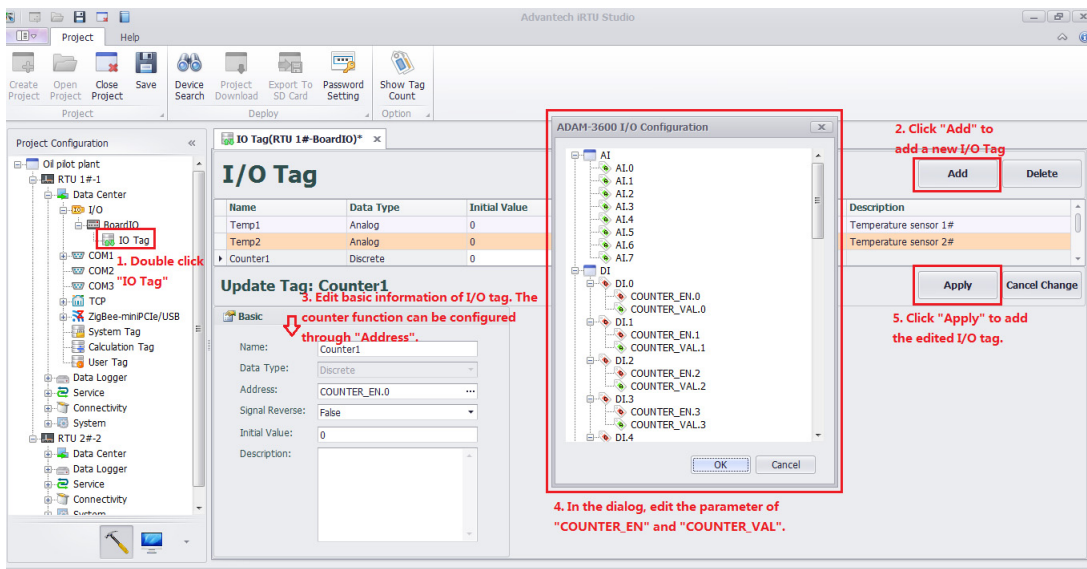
Advantech iRTU Studio

Project Help

Create Project Open Project Close Project Save Device Search Project Download Export To SD Card Password Setting Show Tag Count

Project Deploy Option

Project Configuration

Oil pilot plant
RTU 1#-1
Data Center
I/O
BoardIO
IO Tag
COM1
COM2
COM3
TCP
ZigBee-miniPCIe/USB
System Tag
Calculation Tag
User Tag
Data Logger
Service
Connectivity
System
RTU 2#-2
Data Center
Data Logger
Service
Connectivity
System

1. Double click "IO Tag"

IO Tag(RTU 1#-BoardIO)*

I/O Tag

| Name | Data Type | Initial Value |
|---|---|---|
| Temp1 | Analog | 0 |
| Temp2 | Analog | 0 |
| Counter1 | Discrete | 0 |

Update Tag: Counter1

3. Edit basic information of I/O tag. The counter function can be configured through "Address".

Basic

Name: Counter1
Data Type: Discrete
Address: COUNTER_EN.0
Signal Reverse: False
Initial Value: 0
Description:

ADAM-3600 I/O Configuration

AI
AI.0
AI.1
AI.2
AI.3
AI.4
AI.5
AI.6
AI.7
DI
DI.0
COUNTER_EN.0
COUNTER_VAL.0
DI.1
COUNTER_EN.1
COUNTER_VAL.1
DI.2
COUNTER_EN.2
COUNTER_VAL.2
DI.3
COUNTER_EN.3
COUNTER_VAL.3
DI.4

OK Cancel

4. In the dialog, edit the parameter of "COUNTER_EN" and "COUNTER_VAL".

2. Click "Add" to add a new I/O Tag

Add Delete

| Description |
|---|
| Temperature sensor 1# |
| Temperature sensor 2# |

Apply Cancel Change

5. Click "Apply" to add the edited I/O tag.